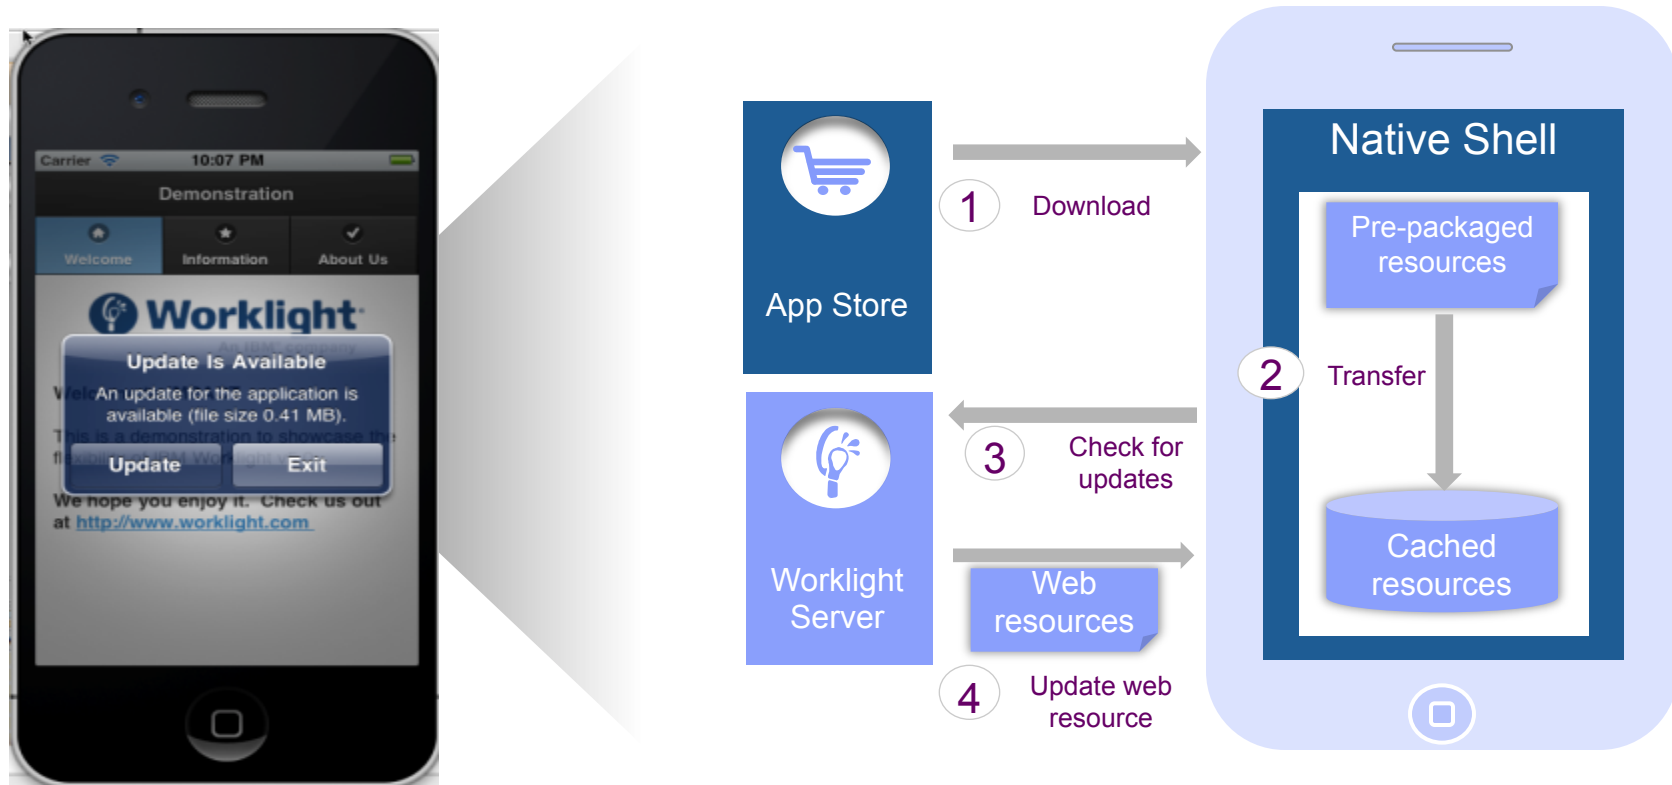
Carrier 10:07 PM

Demonstration

Welcome Information About Us

Worklight

An IBM Company

Update Is Available

An update for the application is available (file size 0.41 MB).

Update Exit

Welc

This is a demonstration to showcase the

We hope you enjoy it. Check us out at http://www.worklight.com

App Store

1 Download

Worklight Server

3 Check for updates

Web resources

4 Update web resource

Native Shell

Pre-packaged resources

2 Transfer

Cached resources